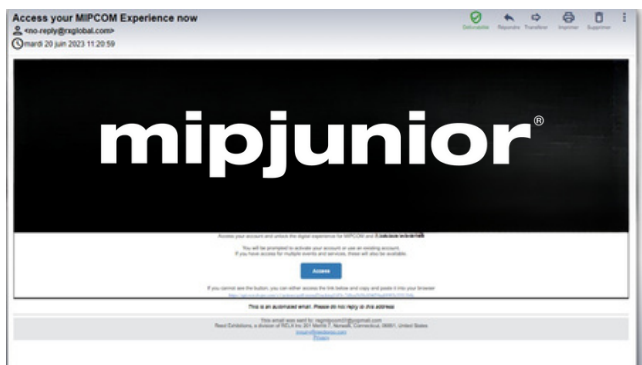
Access your MIPCOM Experience now
<no-reply@rxglobal.com>
mardi 20 juin 2023 11:20:59

Delivrabilite Repondre Transferer Imprimer Supprimer

mipjunior®

Access your account and unlock the digital experience for MIPCOM and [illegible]

You will be prompted to activate your account or use an existing account.
If you have access for multiple events and services, these will also be available.

Access

If you cannot see the button, you can either access the link below and copy and paste it into your browser
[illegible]

This is an automated email. Please do not reply to this address

This email was sent to: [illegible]
Reed Exhibitions, a division of RELX Inc 201 Merritt 7, Norwalk, Connecticut, 06851, United States
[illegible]
Privacy